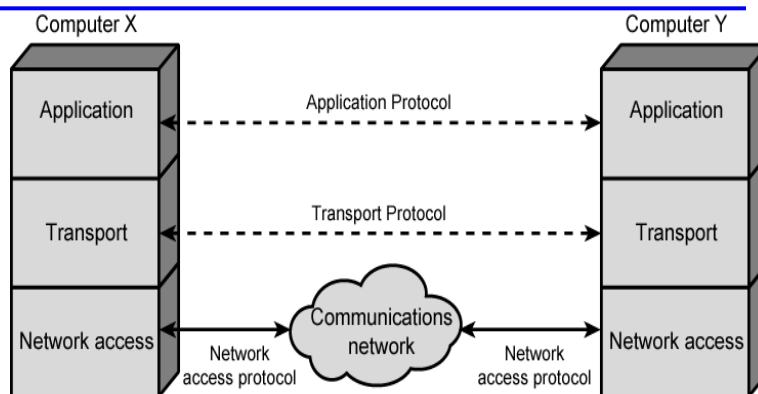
Computer X

Computer Y

Application

Application Protocol

Application

Transport

Transport Protocol

Transport

Network access

Communications network

Network access

Network access protocol

Network access protocol